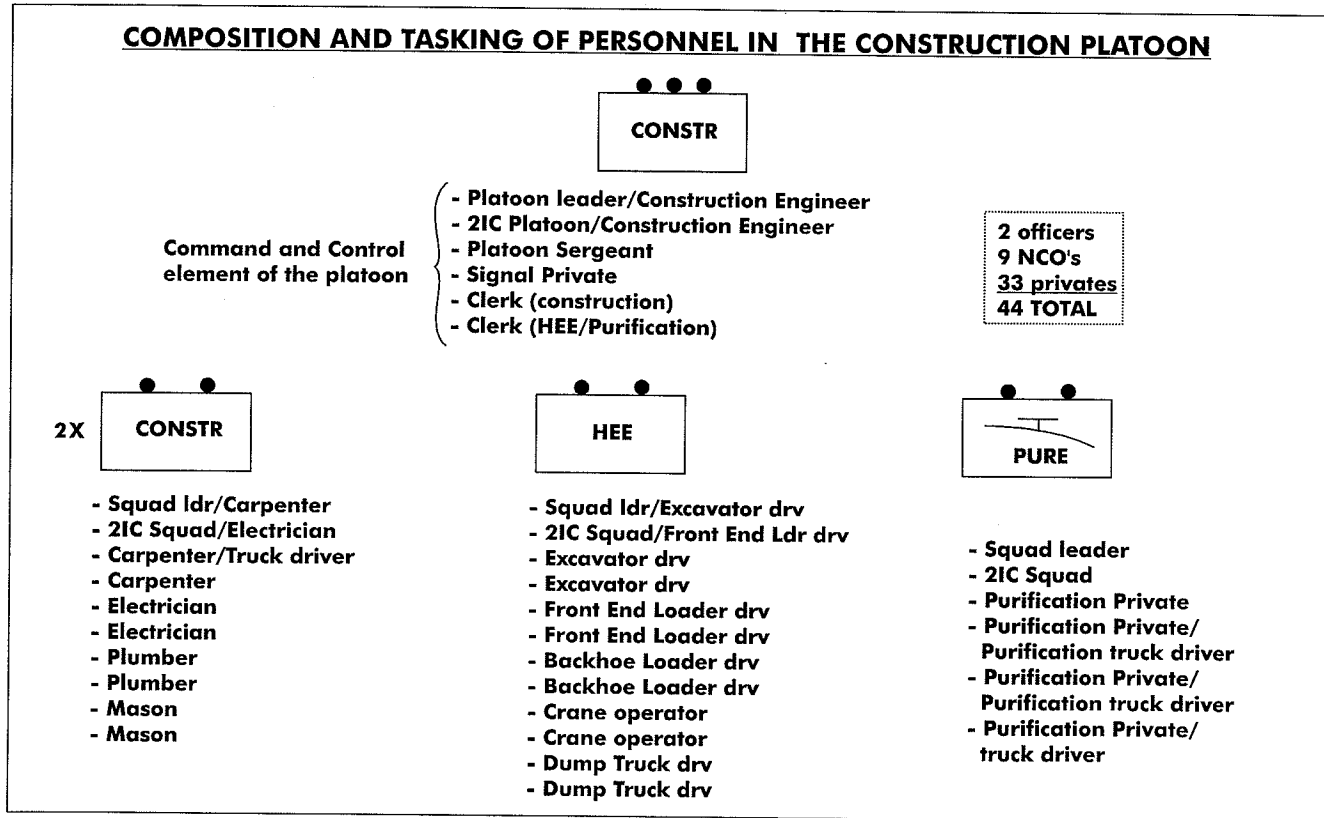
COMPOSITION AND TASKING OF PERSONNEL IN THE CONSTRUCTION PLATOON

CONSTR

Command and Control element of the platoon

- Platoon leader/Construction Engineer
- 2IC Platoon/Construction Engineer
- Platoon Sergeant
- Signal Private
- Clerk (construction)
- Clerk (HEE/Purification)

2 officers
9 NCO's
33 privates
44 TOTAL

2X CONSTR

- Squad ldr/Carpenter
- 2IC Squad/Electrician
- Carpenter/Truck driver
- Carpenter
- Electrician
- Electrician
- Plumber
- Plumber
- Mason
- Mason

HEE

- Squad ldr/Excavator drv
- 2IC Squad/Front End Ldr drv
- Excavator drv
- Excavator drv
- Front End Loader drv
- Front End Loader drv
- Backhoe Loader drv
- Backhoe Loader drv
- Crane operator
- Crane operator
- Dump Truck drv
- Dump Truck drv

PURE

- Squad leader
- 2IC Squad
- Purification Private
- Purification Private/ Purification truck driver
- Purification Private/ Purification truck driver
- Purification Private/ truck driver